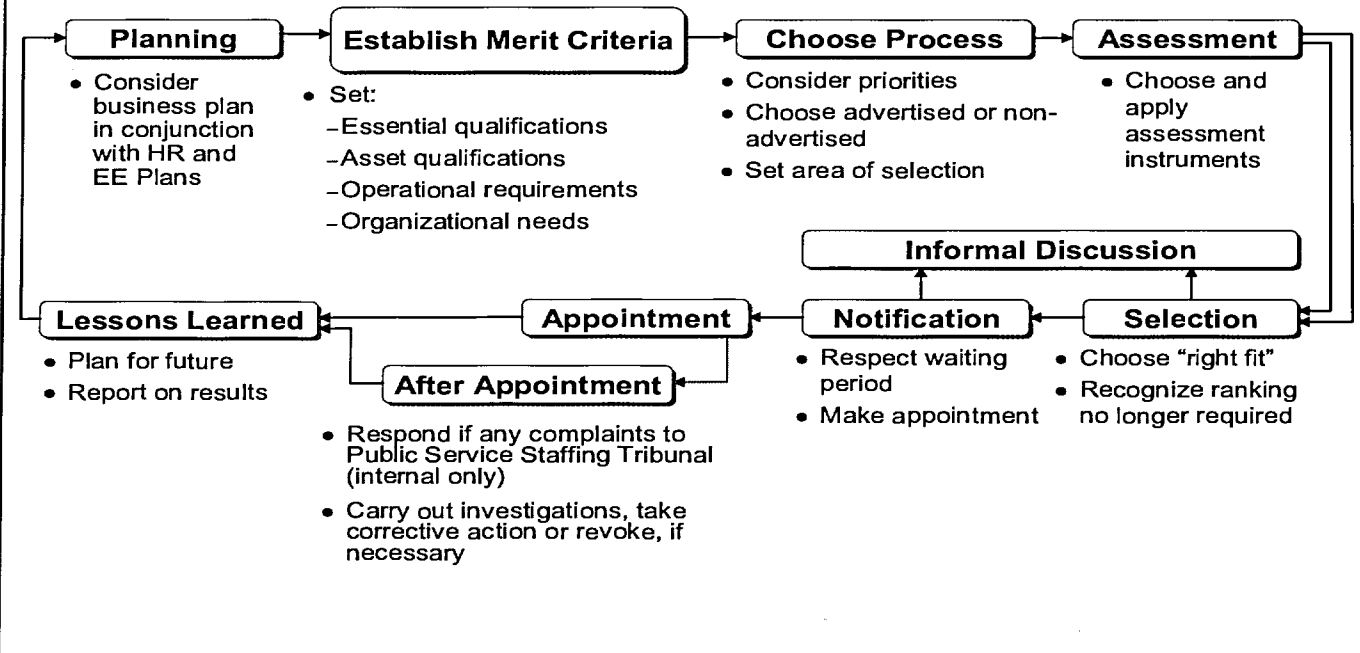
Planning

• Consider business plan in conjunction with HR and EE Plans

Establish Merit Criteria

• Set:
– Essential qualifications
– Asset qualifications
– Operational requirements
– Organizational needs

Choose Process

• Consider priorities
• Choose advertised or non-advertised
• Set area of selection

Assessment

• Choose and apply assessment instruments

Informal Discussion

Selection

• Choose "right fit"
• Recognize ranking no longer required

Notification

• Respect waiting period
• Make appointment

Appointment

After Appointment

• Respond if any complaints to Public Service Staffing Tribunal (internal only)
• Carry out investigations, take corrective action or revoke, if necessary

Lessons Learned

• Plan for future
• Report on results